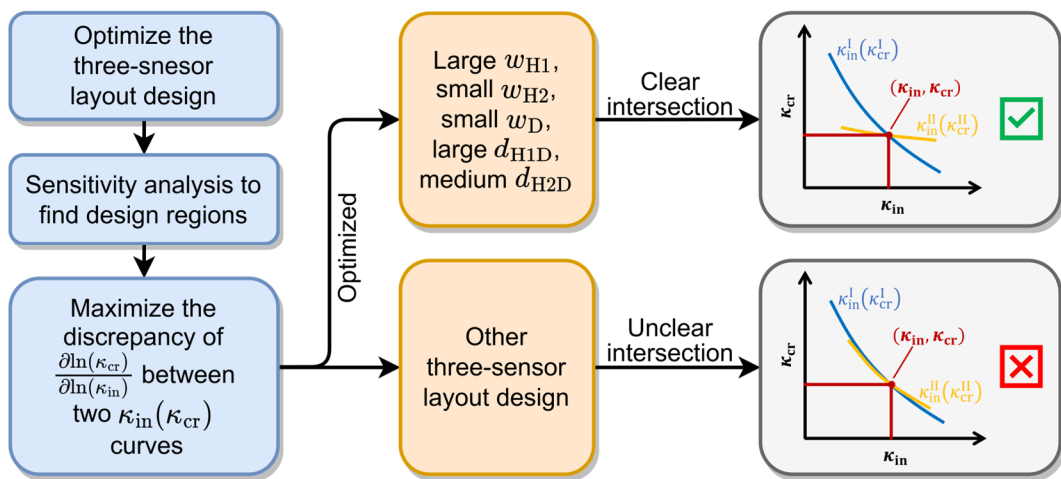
Optimize the three-snesor layout design

Sensitivity analysis to find design regions

Maximize the discrepancy of $\frac{\partial \ln(\kappa_{\mathrm{cr}})}{\partial \ln(\kappa_{\mathrm{in}})}$ between two $\kappa_{\mathrm{in}}(\kappa_{\mathrm{cr}})$ curves

Optimized

Large $w_{\mathrm{H1}}$, small $w_{\mathrm{H2}}$, small $w_{\mathrm{D}}$, large $d_{\mathrm{H1D}}$, medium $d_{\mathrm{H2D}}$

Clear intersection

$\kappa_{\mathrm{in}}^{\mathrm{I}}(\kappa_{\mathrm{cr}}^{\mathrm{I}})$

$(\boldsymbol{\kappa}_{\mathbf{in}}, \boldsymbol{\kappa}_{\mathbf{cr}})$

$\kappa_{\mathrm{in}}^{\mathrm{II}}(\kappa_{\mathrm{cr}}^{\mathrm{II}})$

$\boldsymbol{\kappa}_{\mathbf{cr}}$

$\boldsymbol{\kappa}_{\mathbf{in}}$

Other three-sensor layout design

Unclear intersection

$\kappa_{\mathrm{in}}^{\mathrm{I}}(\kappa_{\mathrm{cr}}^{\mathrm{I}})$

$(\boldsymbol{\kappa}_{\mathbf{in}}, \boldsymbol{\kappa}_{\mathbf{cr}})$

$\kappa_{\mathrm{in}}^{\mathrm{II}}(\kappa_{\mathrm{cr}}^{\mathrm{II}})$

$\boldsymbol{\kappa}_{\mathbf{cr}}$

$\boldsymbol{\kappa}_{\mathbf{in}}$